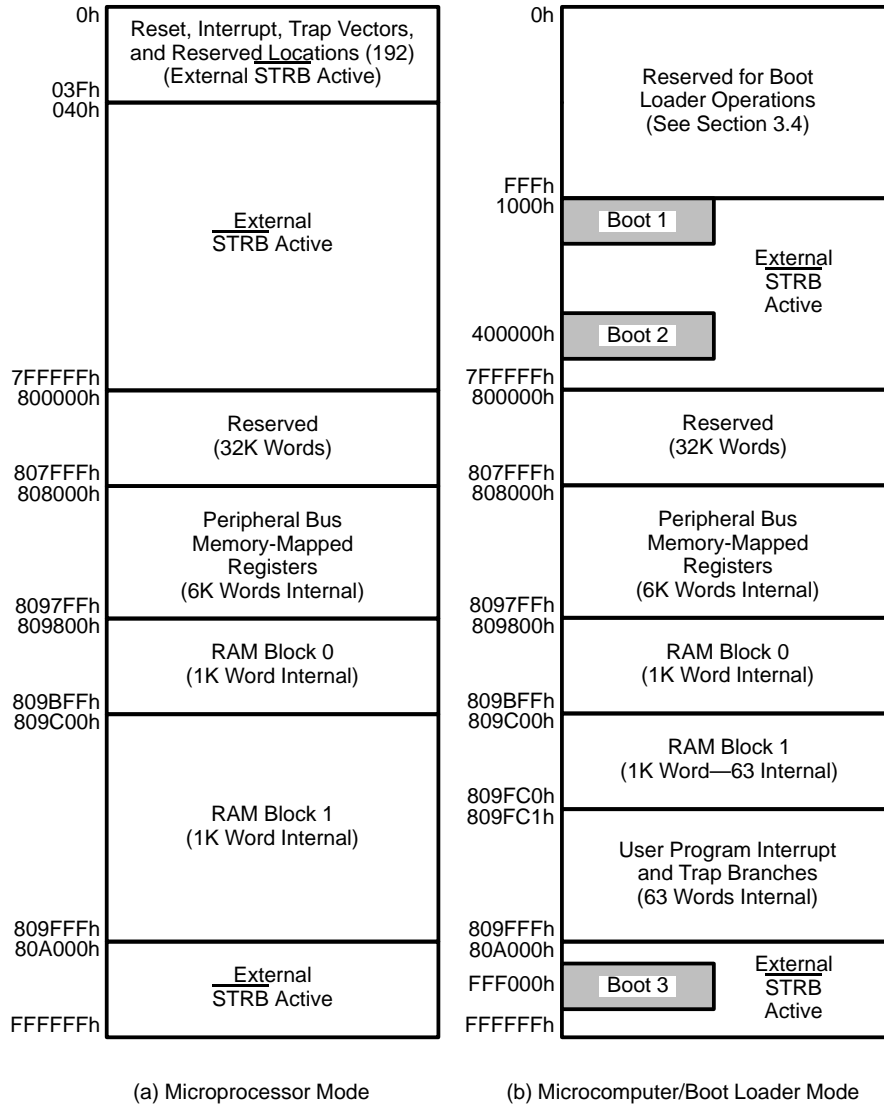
0h
Reset, Interrupt, Trap Vectors, and Reserved Locations (192) (External STRB Active)
03Fh
040h
External STRB Active
7FFFFFh
800000h
Reserved (32K Words)
807FFFh
808000h
Peripheral Bus Memory-Mapped Registers (6K Words Internal)
8097FFh
809800h
RAM Block 0 (1K Word Internal)
809BFFh
809C00h
RAM Block 1 (1K Word Internal)
809FFFh
80A000h
External STRB Active
FFFFFFh

(a) Microprocessor Mode

0h
Reserved for Boot Loader Operations (See Section 3.4)
FFFh
1000h
Boot 1
External STRB Active
400000h
Boot 2
7FFFFFh
800000h
Reserved (32K Words)
807FFFh
808000h
Peripheral Bus Memory-Mapped Registers (6K Words Internal)
8097FFh
809800h
RAM Block 0 (1K Word Internal)
809BFFh
809C00h
RAM Block 1 (1K Word—63 Internal)
809FC0h
809FC1h
User Program Interrupt and Trap Branches (63 Words Internal)
809FFFh
80A000h
FFF000h
Boot 3
External STRB Active
FFFFFFh

(b) Microcomputer/Boot Loader Mode